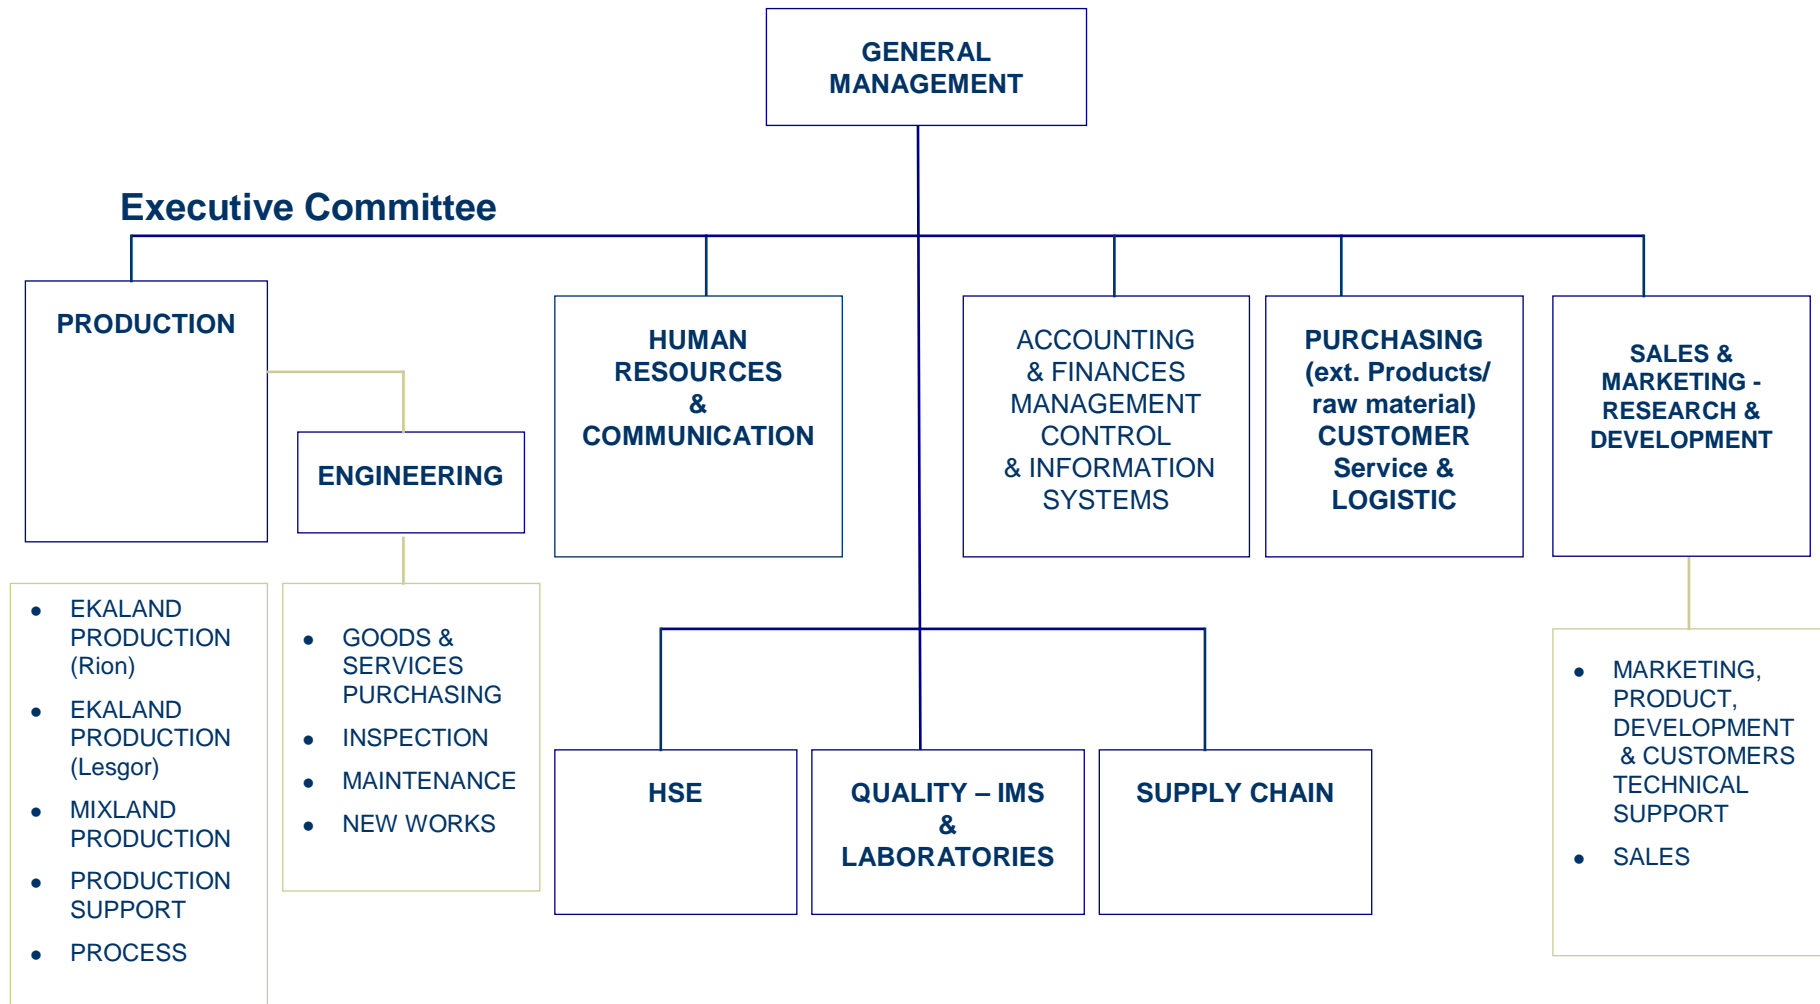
GENERAL MANAGEMENT

Executive Committee

PRODUCTION

ENGINEERING

HUMAN RESOURCES & COMMUNICATION

ACCOUNTING & FINANCES MANAGEMENT CONTROL & INFORMATION SYSTEMS

PURCHASING (ext. Products/ raw material) CUSTOMER Service & LOGISTIC

SALES & MARKETING - RESEARCH & DEVELOPMENT

- EKALAND PRODUCTION (Rion)
- EKALAND PRODUCTION (Lesgor)
- MIXLAND PRODUCTION
- PRODUCTION SUPPORT
- PROCESS

- GOODS & SERVICES PURCHASING
- INSPECTION
- MAINTENANCE
- NEW WORKS

HSE

QUALITY – IMS & LABORATORIES

SUPPLY CHAIN

- MARKETING, PRODUCT, DEVELOPMENT & CUSTOMERS TECHNICAL SUPPORT
- SALES